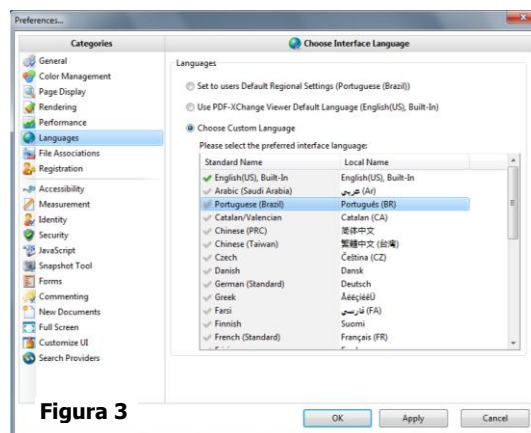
Preferences...

Categories

General
Color Management
Page Display
Rendering
Performance
Languages
File Associations
Registration
Accessibility
Measurement
Identity
Security
JavaScript
Snapshot Tool
Forms
Commenting
New Documents
Full Screen
Customize UI
Search Providers

Choose Interface Language

Languages

Set to users Default Regional Settings (Portuguese (Brazil))

Use PDF-XChange Viewer Default Language (English(US), Built-In)

Choose Custom Language

Please select the preferred interface language:

| Standard Name | Local Name |
|---|---|
| English(US), Built-In | English(US), Built-In |
| Arabic (Saudi Arabia) | عربي (Ar) |
| Portuguese (Brazil) | Português (BR) |
| Catalan/Valencian | Catalan (CA) |
| Chinese (PRC) | 简体中文 |
| Chinese (Taiwan) | 繁體中文 (台灣) |
| Czech | Čeština (CZ) |
| Danish | Dansk |
| German (Standard) | Deutsch |
| Greek | ÅëëçíéêÜ |
| Farsi | فارسی (FA) |
| Finnish | Suomi |
| French (Standard) | Français (FR) |

Figura 3

OK
Apply
Cancel